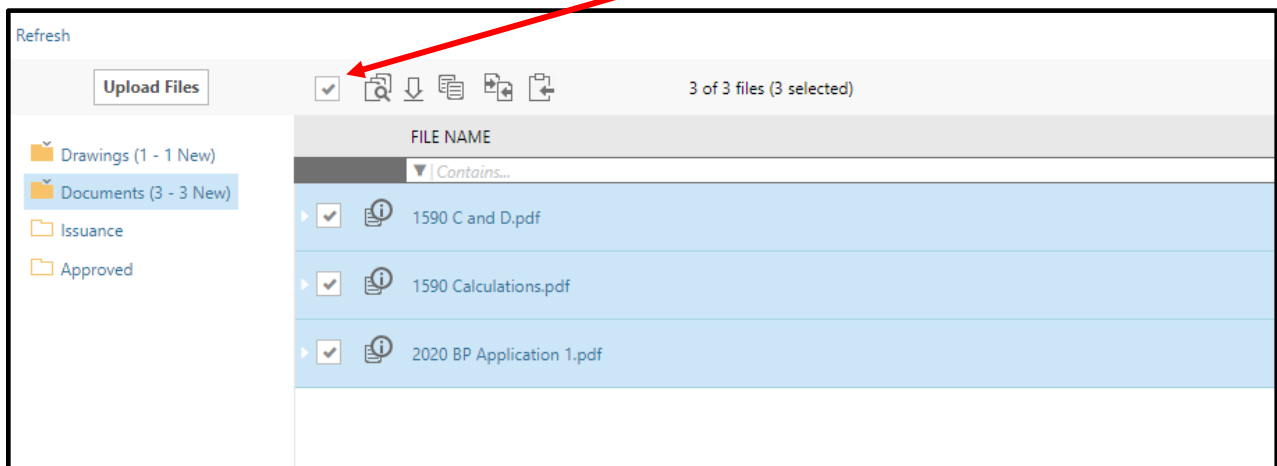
Refresh

Upload Files

3 of 3 files (3 selected)

Drawings (1 - 1 New)
Documents (3 - 3 New)
Issuance
Approved

FILE NAME

Contains...

1590 C and D.pdf

1590 Calculations.pdf

2020 BP Application 1.pdf